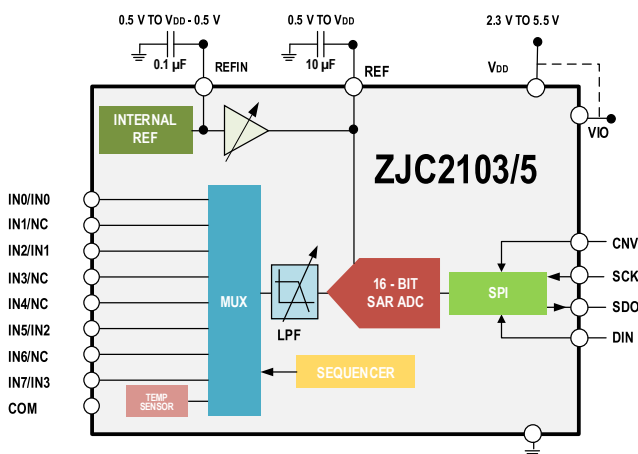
0.5 V TO $V_{DD}$ - 0.5 V

0.1 µF

REFIN

0.5 V TO $V_{DD}$

10 µF

REF

2.3 V TO 5.5 V

$V_{DD}$

VIO

INTERNAL REF

ZJC2103/5

IN0/IN0
IN1/NC
IN2/IN1
IN3/NC
IN4/NC
IN5/IN2
IN6/NC
IN7/IN3
COM

TEMP SENSOR

MUX

LPF

16 - BIT SAR ADC

SPI

SEQUENCER

CNV
SCK
SDO
DIN